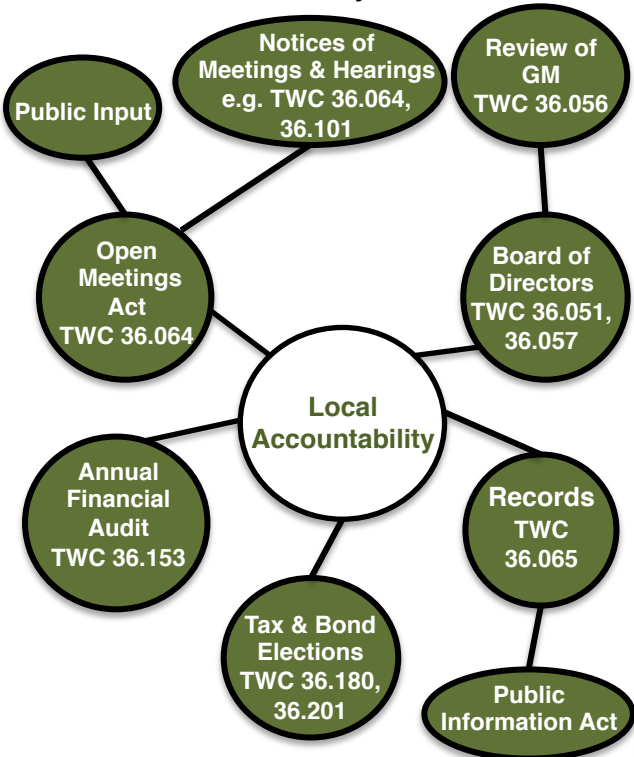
Public Input

Notices of Meetings & Hearings e.g. TWC 36.064, 36.101

Review of GM TWC 36.056

Open Meetings Act TWC 36.064

Board of Directors TWC 36.051, 36.057

Local Accountability

Annual Financial Audit TWC 36.153

Records TWC 36.065

Tax & Bond Elections TWC 36.180, 36.201

Public Information Act